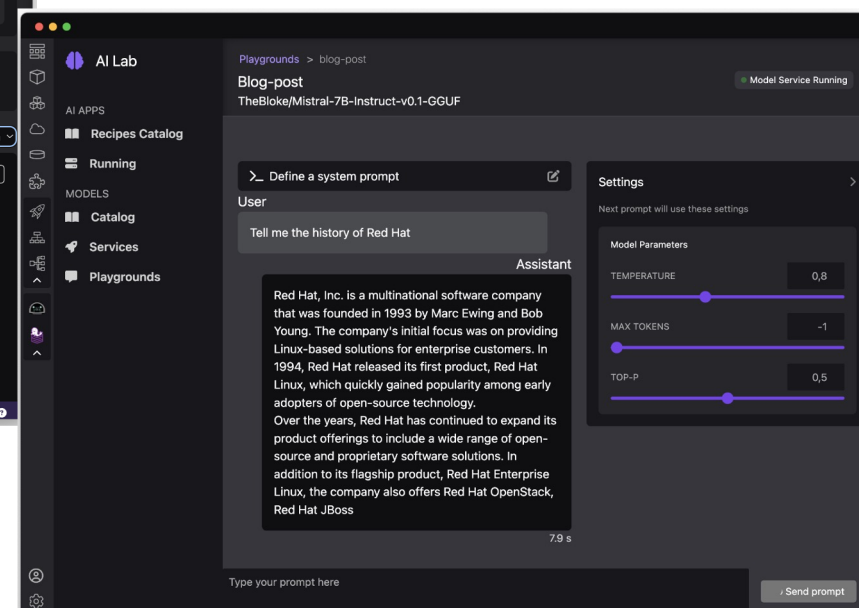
AI Lab

AI APPS

Recipes Catalog

Running

MODELS

Catalog

Services

Playgrounds

Playgrounds > blog-post

Blog-post

TheBloke/Mistral-7B-Instruct-v0.1-GGUF

Model Service Running

>_ Define a system prompt

User

Tell me the history of Red Hat

Assistant

Red Hat, Inc. is a multinational software company that was founded in 1993 by Marc Ewing and Bob Young. The company's initial focus was on providing Linux-based solutions for enterprise customers. In 1994, Red Hat released its first product, Red Hat Linux, which quickly gained popularity among early adopters of open-source technology.
Over the years, Red Hat has continued to expand its product offerings to include a wide range of open-source and proprietary software solutions. In addition to its flagship product, Red Hat Enterprise Linux, the company also offers Red Hat OpenStack, Red Hat JBoss

7.9 s

Settings

Next prompt will use these settings

Model Parameters

TEMPERATURE 0,8

MAX TOKENS -1

TOP-P 0,5

Type your prompt here

Send prompt